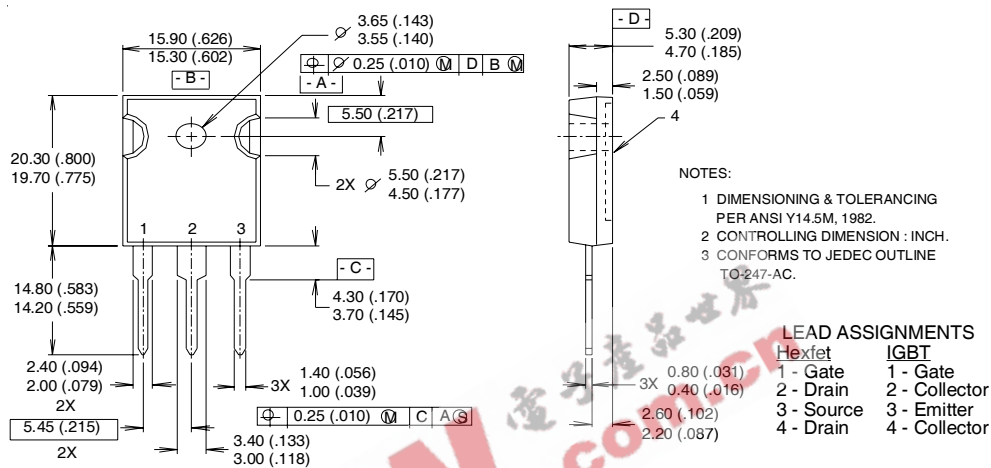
15.90 (.626)
15.30 (.602)
- B -
3.65 (.143)
3.55 (.140)
⌖ ⌀ 0.25 (.010) Ⓜ D B Ⓜ
- A -
5.50 (.217)
20.30 (.800)
19.70 (.775)
2X ⌀ 5.50 (.217)
4.50 (.177)
1 2 3
- C -
14.80 (.583)
14.20 (.559)
4.30 (.170)
3.70 (.145)
2.40 (.094)
2.00 (.079)
2X
1.40 (.056)
1.00 (.039)
3X
5.45 (.215)
2X
⌖ 0.25 (.010) Ⓜ C A Ⓢ
3.40 (.133)
3.00 (.118)
- D -
5.30 (.209)
4.70 (.185)
2.50 (.089)
1.50 (.059)
4
NOTES:
1 DIMENSIONING & TOLERANCING PER ANSI Y14.5M, 1982.
2 CONTROLLING DIMENSION : INCH.
3 CONFORMS TO JEDEC OUTLINE TO-247-AC.
3X 0.80 (.031)
0.40 (.016)
2.60 (.102)
2.20 (.087)
LEAD ASSIGNMENTS
Hexfet
1 - Gate
2 - Drain
3 - Source
4 - Drain
IGBT
1 - Gate
2 - Collector
3 - Emitter
4 - Collector